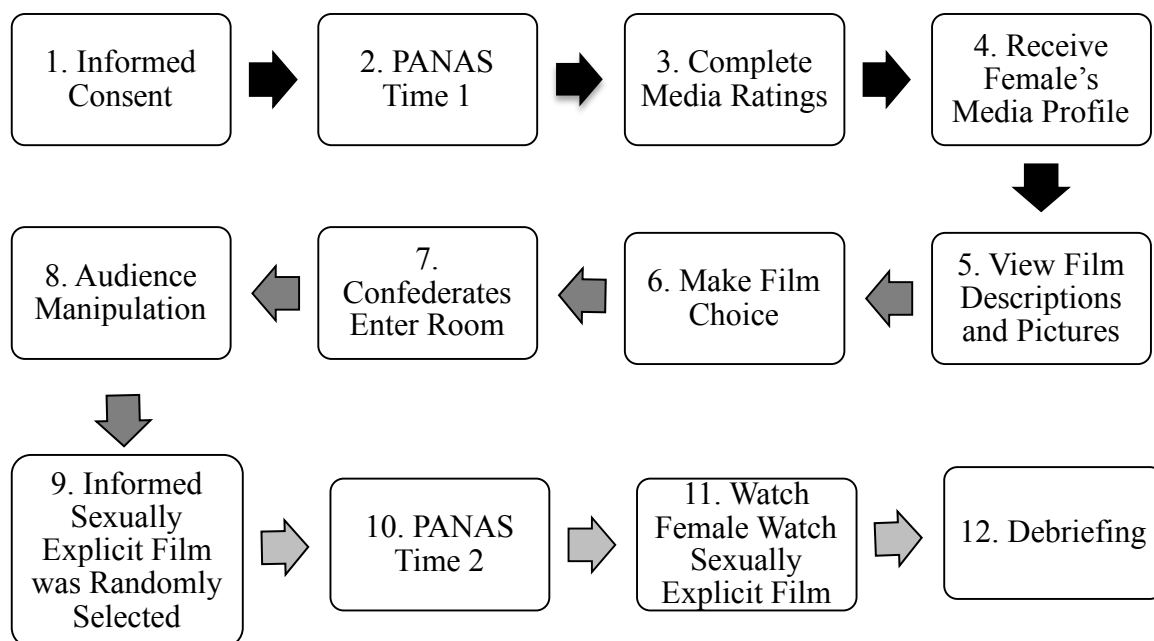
1. Informed Consent

2. PANAS Time 1

3. Complete Media Ratings

4. Receive Female's Media Profile

5. View Film Descriptions and Pictures

6. Make Film Choice

7. Confederates Enter Room

8. Audience Manipulation

9. Informed Sexually Explicit Film was Randomly Selected

10. PANAS Time 2

11. Watch Female Watch Sexually Explicit Film

12. Debriefing